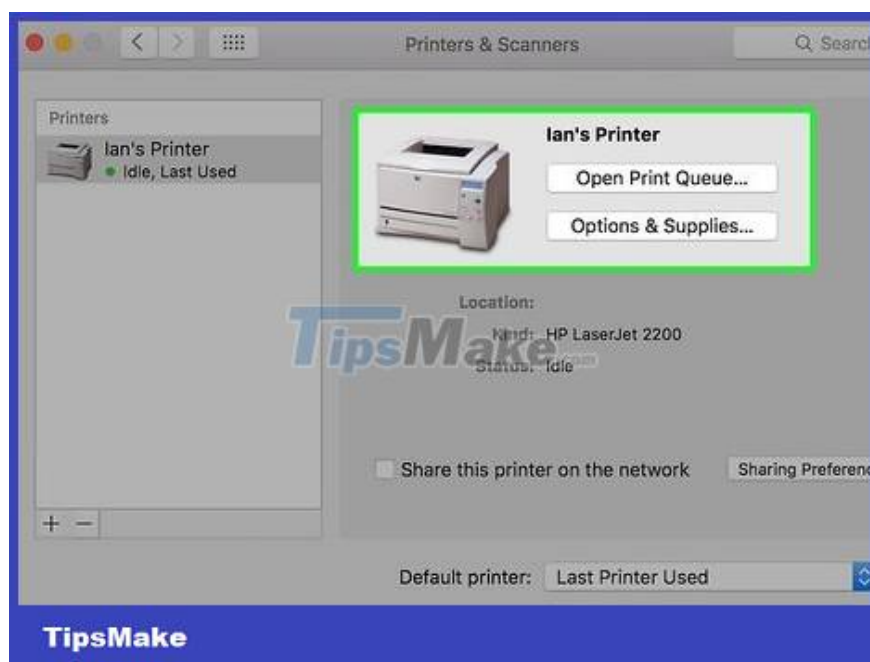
Printers & Scanners

Q Searc

Printers

Ian's Printer
Idle, Last Used

Ian's Printer

Open Print Queue...

Options & Supplies...

Location:

Kind: HP LaserJet 2200

Status: Idle

TipsMake

Share this printer on the network

Sharing Preferen

+ −

Default printer: Last Printer Used

TipsMake